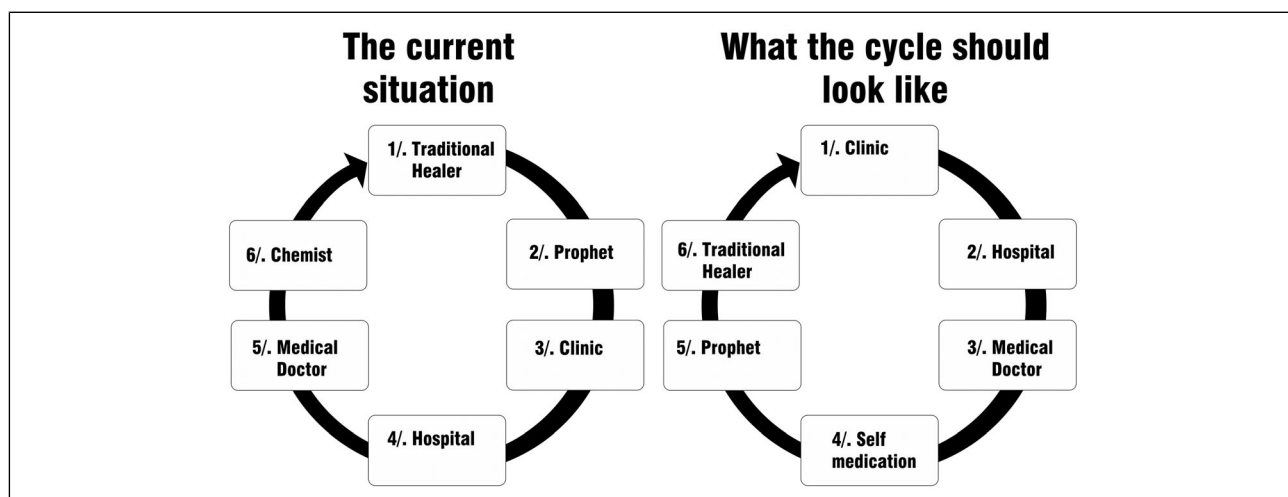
The current situation

1/. Traditional Healer

2/. Prophet

3/. Clinic

4/. Hospital

5/. Medical Doctor

6/. Chemist

What the cycle should look like

1/. Clinic

2/. Hospital

3/. Medical Doctor

4/. Self medication

5/. Prophet

6/. Traditional Healer